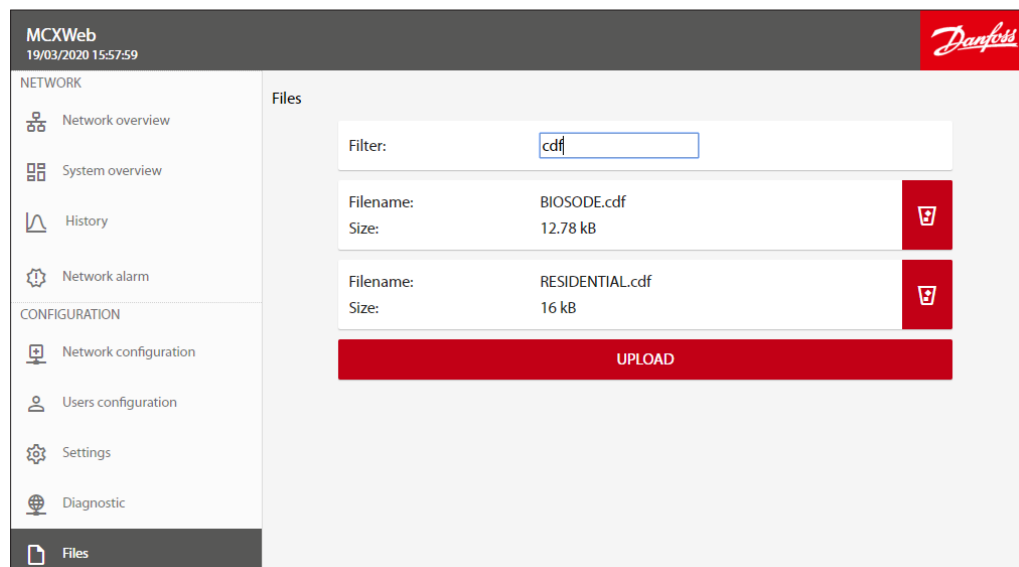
MCXWeb
19/03/2020 15:57:59

Danfoss

NETWORK

Network overview

System overview

History

Network alarm

CONFIGURATION

Network configuration

Users configuration

Settings

Diagnostic

Files

Files

Filter: cdf

Filename: BIOSODE.cdf
Size: 12.78 kB

Filename: RESIDENTIAL.cdf
Size: 16 kB

UPLOAD